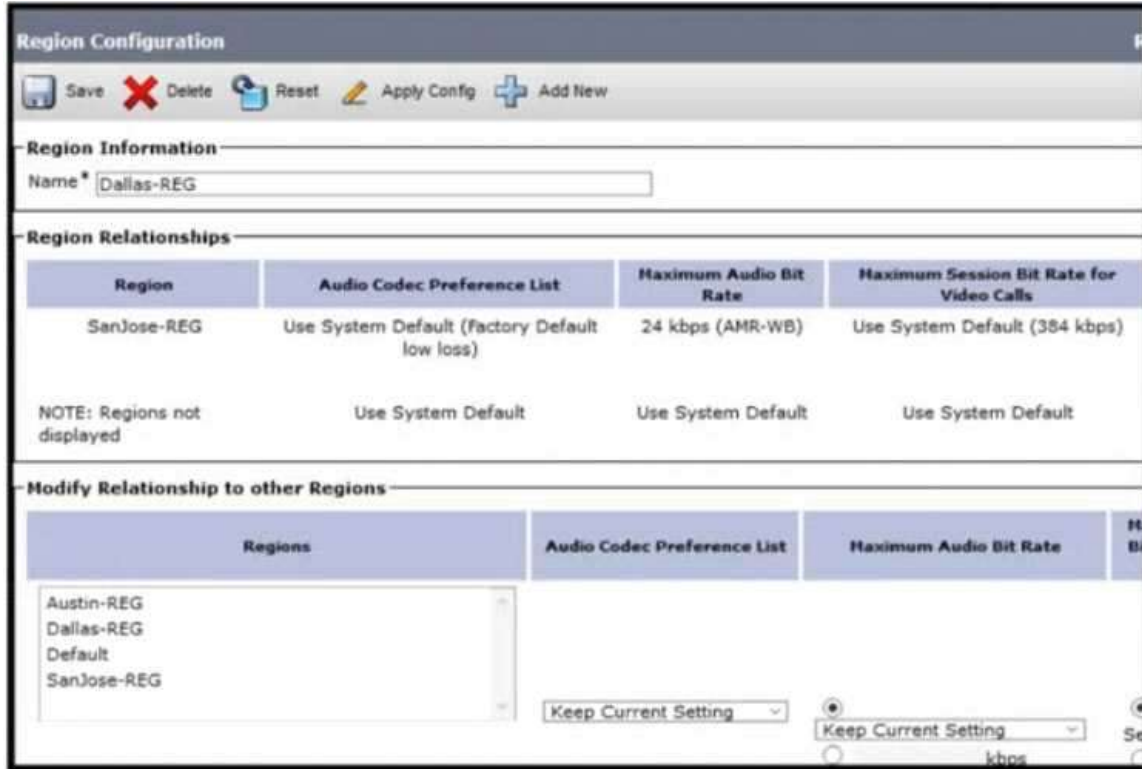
Region Configuration

Save Delete Reset Apply Config Add New

Region Information

Name* Dallas-REG

Region Relationships

| Region | Audio Codec Preference List | Maximum Audio Bit Rate | Maximum Session Bit Rate for Video Calls |
|---|---|---|---|
| SanJose-REG | Use System Default (Factory Default low loss) | 24 kbps (AMR-WB) | Use System Default (384 kbps) |
| NOTE: Regions not displayed | Use System Default | Use System Default | Use System Default |

Modify Relationship to other Regions

| Regions | Audio Codec Preference List | Maximum Audio Bit Rate | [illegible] |
|---|---|---|---|
| Austin-REG Dallas-REG Default SanJose-REG | Keep Current Setting | Keep Current Setting kbps | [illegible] |